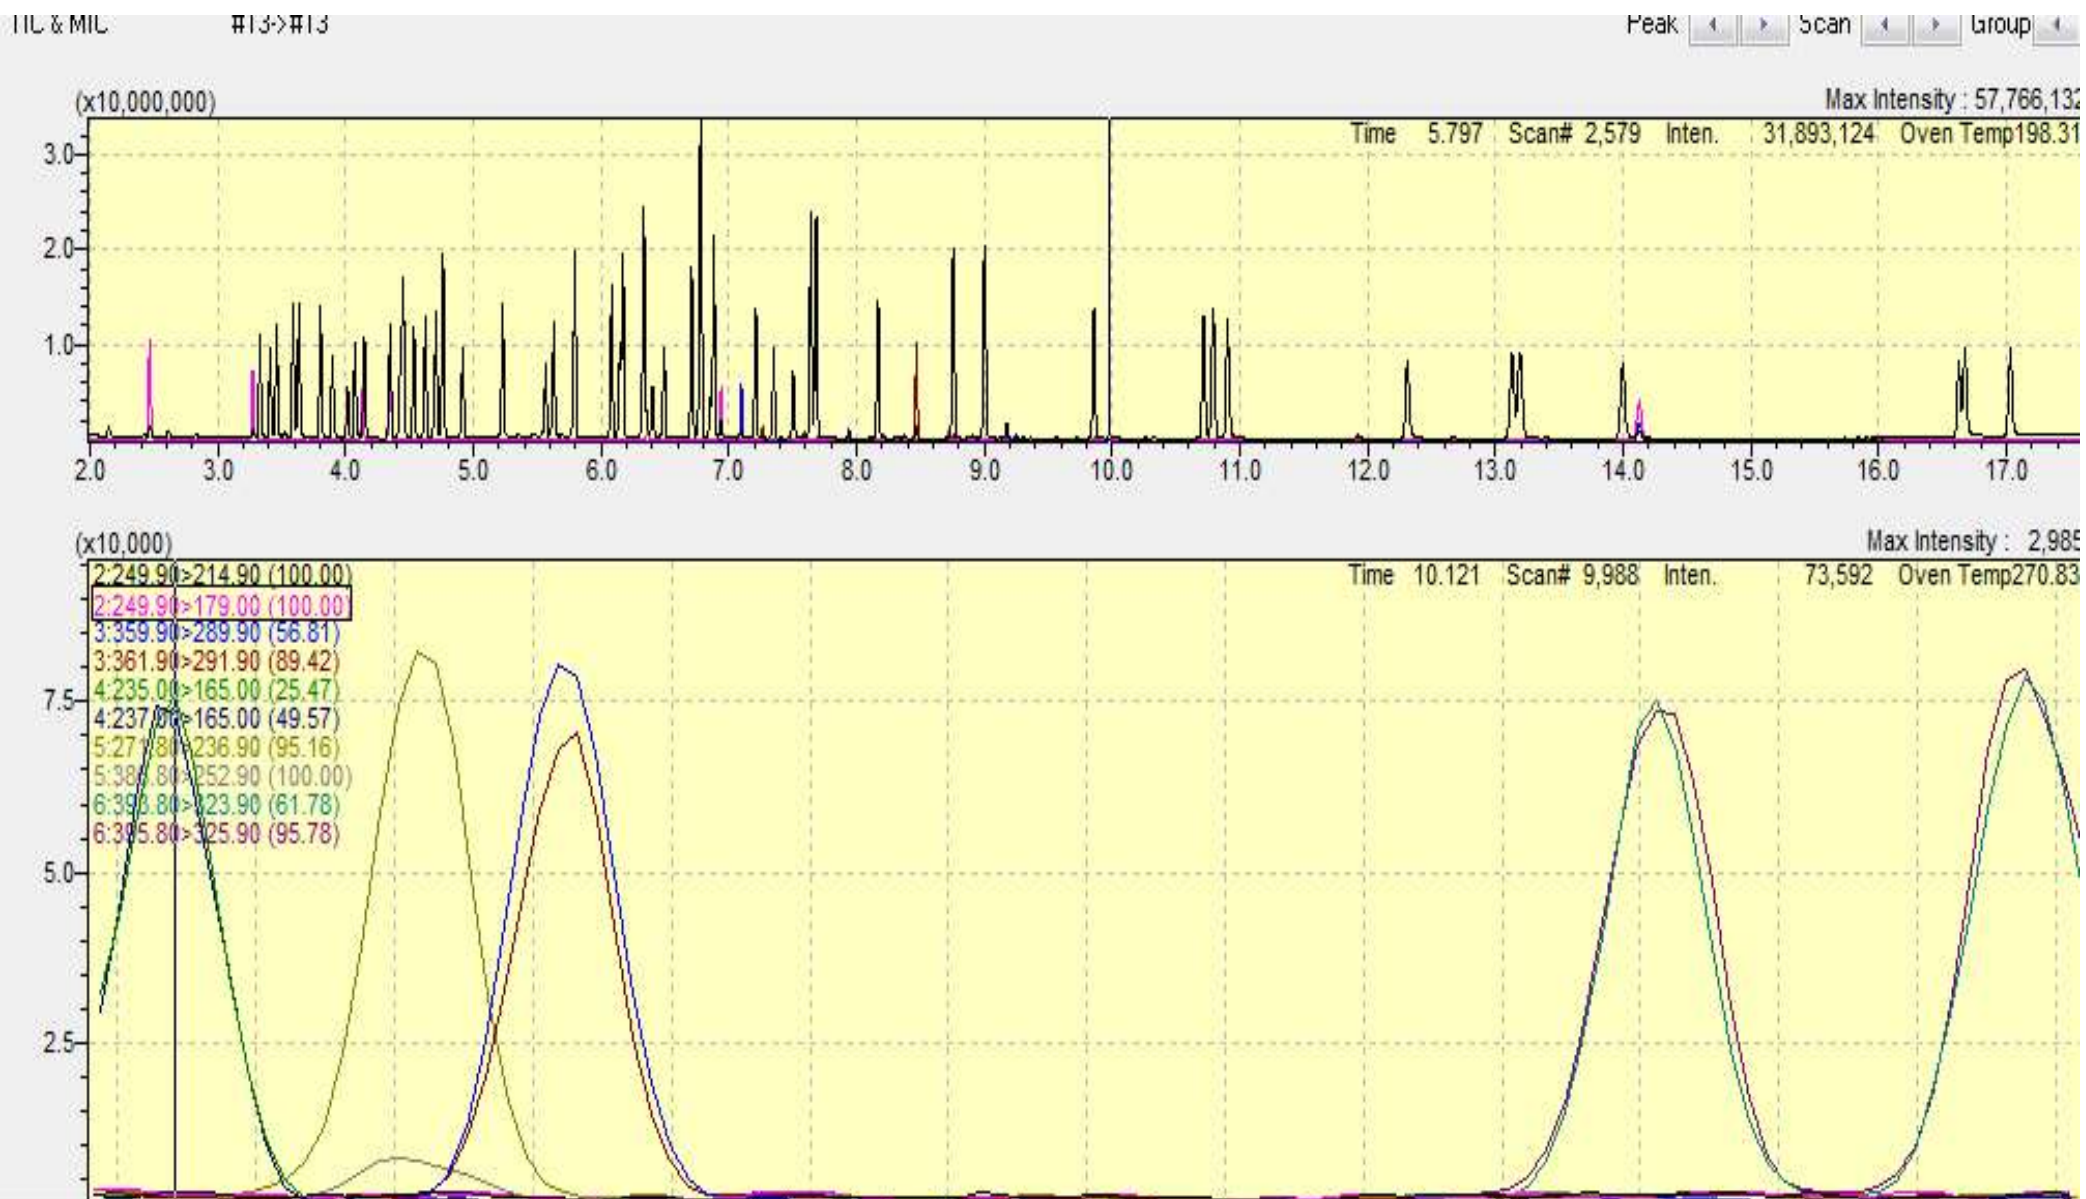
TIC & MIC #13->#13

Peak Scan Group

(x10,000,000)

Max Intensity : 57,766,132

Time 5.797 Scan# 2,579 Inten. 31,893,124 Oven Temp198.31

3.0
2.0
1.0

2.0 3.0 4.0 5.0 6.0 7.0 8.0 9.0 10.0 11.0 12.0 13.0 14.0 15.0 16.0 17.0

(x10,000)

Max Intensity : 2,985

2:249.90>214.90 (100.00)
2:249.90>179.00 (100.00)
3:359.90>289.90 (56.81)
3:361.90>291.90 (89.42)
4:235.00>165.00 (25.47)
4:237.00>165.00 (49.57)
5:27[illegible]80>236.90 (95.16)
5:38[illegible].80>252.90 (100.00)
6:39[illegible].80>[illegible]23.90 (61.78)
6:395.80>325.90 (95.78)

Time 10.121 Scan# 9,988 Inten. 73,592 Oven Temp270.83

7.5
5.0
2.5